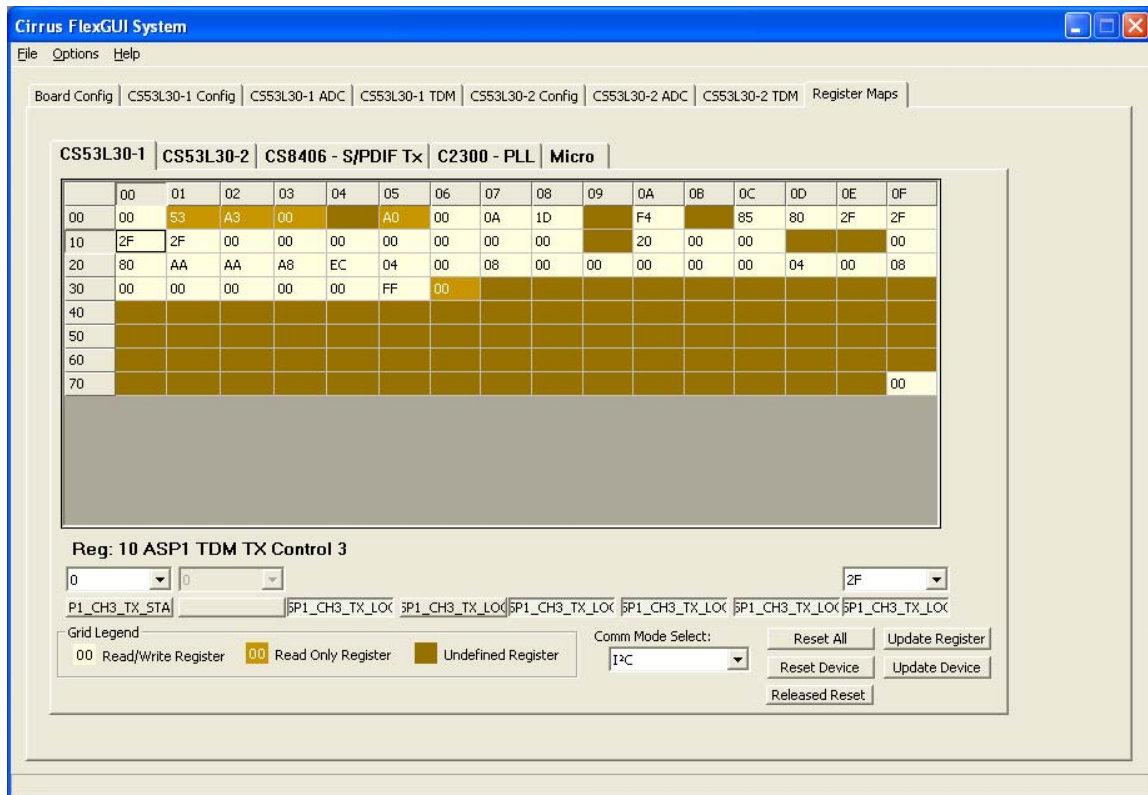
Cirrus FlexGUI System

File Options Help

Board Config | CS53L30-1 Config | CS53L30-1 ADC | CS53L30-1 TDM | CS53L30-2 Config | CS53L30-2 ADC | CS53L30-2 TDM | Register Maps

CS53L30-1 | CS53L30-2 | CS8406 - S/PDIF Tx | C2300 - PLL | Micro

| | 00 | 01 | 02 | 03 | 04 | 05 | 06 | 07 | 08 | 09 | 0A | 0B | 0C | 0D | 0E | 0F |
|---|---|---|---|---|---|---|---|---|---|---|---|---|---|---|---|---|
| 00 | 00 | 53 | A3 | 00 | | A0 | 00 | 0A | 1D | | F4 | | 85 | 80 | 2F | 2F |
| 10 | 2F | 2F | 00 | 00 | 00 | 00 | 00 | 00 | 00 | | 20 | 00 | 00 | | | 00 |
| 20 | 80 | AA | AA | A8 | EC | 04 | 00 | 08 | 00 | 00 | 00 | 00 | 00 | 04 | 00 | 08 |
| 30 | 00 | 00 | 00 | 00 | 00 | FF | 00 | | | | | | | | | |
| 40 | | | | | | | | | | | | | | | | |
| 50 | | | | | | | | | | | | | | | | |
| 60 | | | | | | | | | | | | | | | | |
| 70 | | | | | | | | | | | | | | | | 00 |

Reg: 10 ASP1 TDM TX Control 3

0 0 2F

P1_CH3_TX_STA 5P1_CH3_TX_LOC 5P1_CH3_TX_LOC 5P1_CH3_TX_LOC 5P1_CH3_TX_LOC 5P1_CH3_TX_LOC 5P1_CH3_TX_LOC

Grid Legend
00 Read/Write Register 00 Read Only Register Undefined Register

Comm Mode Select:
I²C

Reset All
Reset Device
Released Reset
Update Register
Update Device